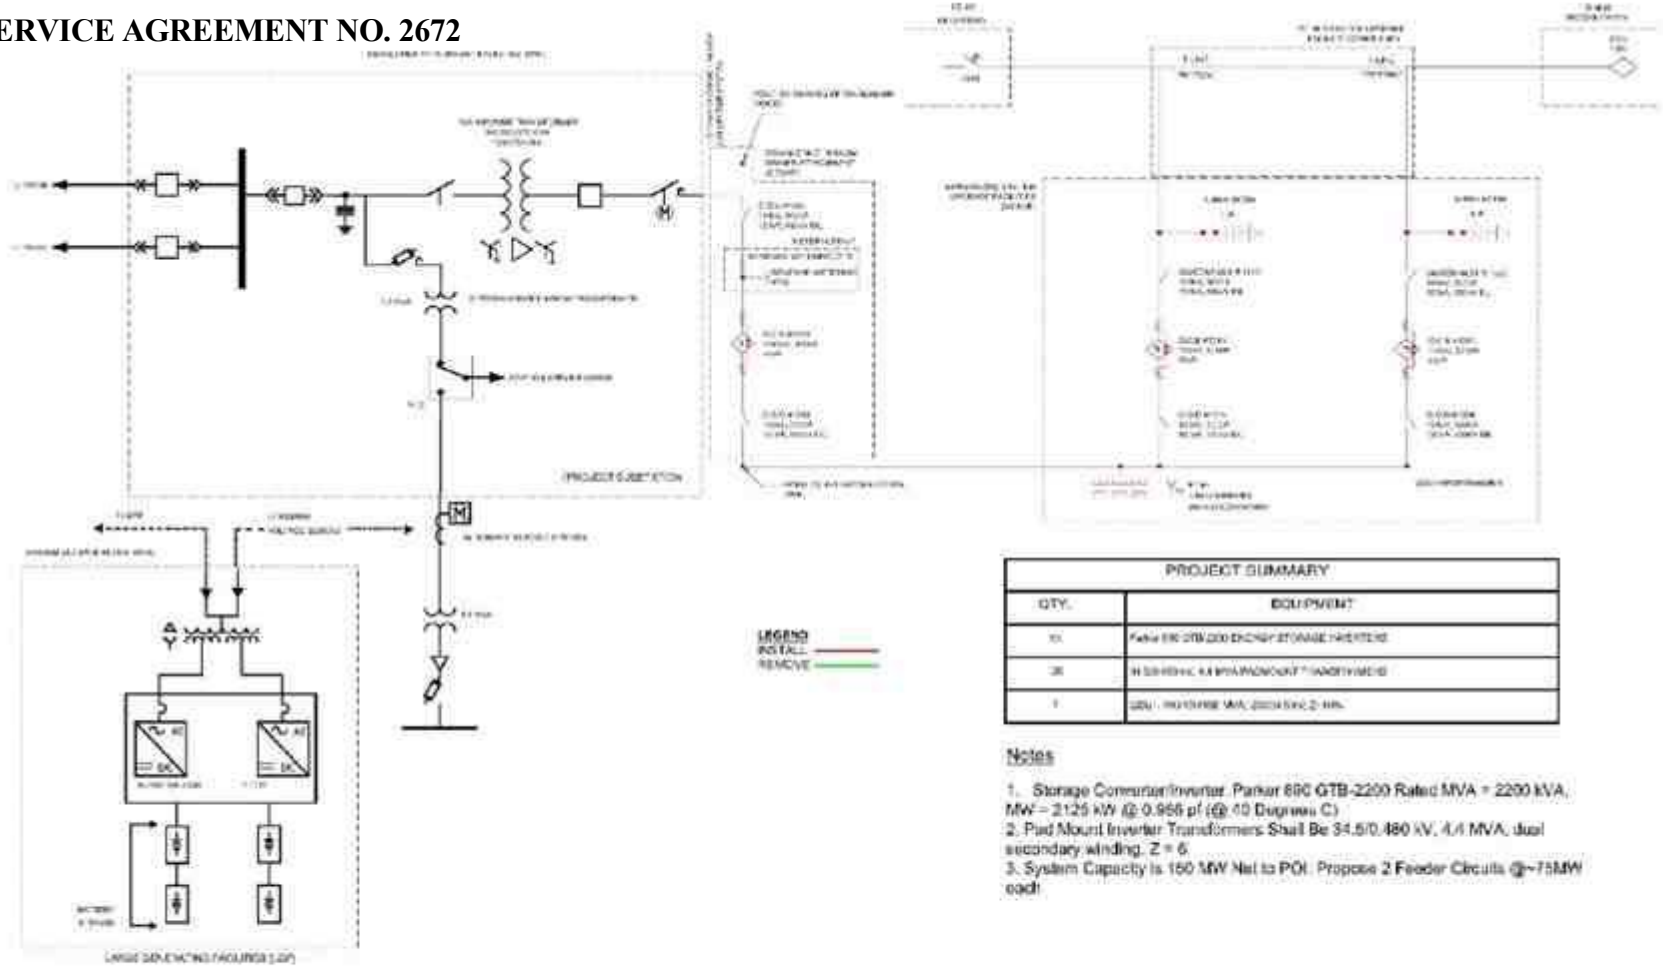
ERVICE AGREEMENT NO. 2672

PROJECT SUBSTATION

LARGE GENERATING FACILITIES (LGF)

LEGEND
INSTALL
REMOVE

| PROJECT SUMMARY | |
|---|---|
| QTY. | EQUIPMENT |
| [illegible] | Parker 890 GTB-2200 ENERGY STORAGE INVERTERS |
| 36 | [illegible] 4.4 MVA PADMOUNT TRANSFORMERS |
| 1 | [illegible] |

Notes

1. Storage Converter/Inverter, Parker 890 GTB-2200 Rated MVA = 2200 kVA, MW = 2125 kW @ 0.966 pf (@ 40 Degrees C)
2. Pad Mount Inverter Transformers Shall Be 34.5/0.480 kV, 4.4 MVA, dual secondary winding, Z = 6
3. System Capacity is 150 MW Net to POI. Propose 2 Feeder Circuits @~75MW each